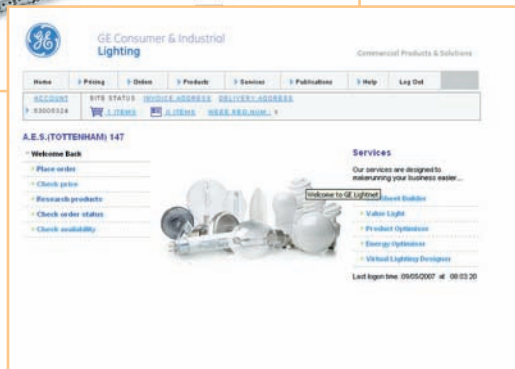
GE Consumer & Industrial
Lighting

Commercial Products & Solutions

Home | Pricing | Orders | Products | Services | Publications | Help | Log Out

ACCOUNT | SITE STATUS | INVOICE ADDRESS | DELIVERY ADDRESS
83005324 | 1 ITEMS | 0 ITEMS | NEED REG.NUM.?

A.E.S.(TOTTENHAM) 147

Welcome Back
Place order
Check price
Research products
Check order status
Check availability

Welcome to GE Lightnet

Services
Our services are designed to makerunning your business easier...
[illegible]Sheet Builder
Value Light
Product Optimizer
Energy Optimizer
Virtual Lighting Designer

Last logon time: 09/05/2007 at 08:03:20